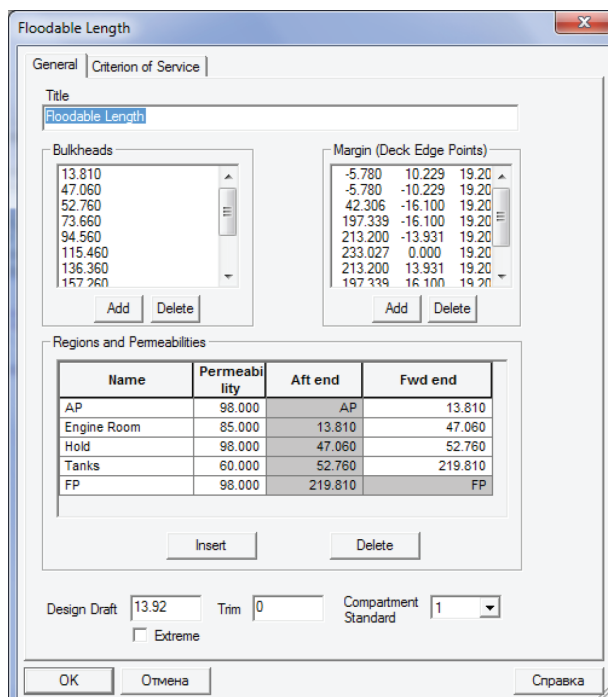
Floodable Length

General | Criterion of Service

Title
Floodable Length

Bulkheads
13.810
47.060
52.760
73.660
94.560
115.460
136.360
157.260

Add | Delete

Margin (Deck Edge Points)
-5.780 10.229 19.20
-5.780 -10.229 19.20
42.306 -16.100 19.20
197.339 -16.100 19.20
213.200 -13.931 19.20
233.027 0.000 19.20
213.200 13.931 19.20
197.339 16.100 19.20

Add | Delete

Regions and Permeabilities

| Name | Permeability | Aft end | Fwd end |
|---|---|---|---|
| AP | 98.000 | AP | 13.810 |
| Engine Room | 85.000 | 13.810 | 47.060 |
| Hold | 98.000 | 47.060 | 52.760 |
| Tanks | 60.000 | 52.760 | 219.810 |
| FP | 98.000 | 219.810 | FP |

Insert | Delete

Design Draft 13.92 Trim 0 Compartment Standard 1

Extreme

OK | Отмена | Справка